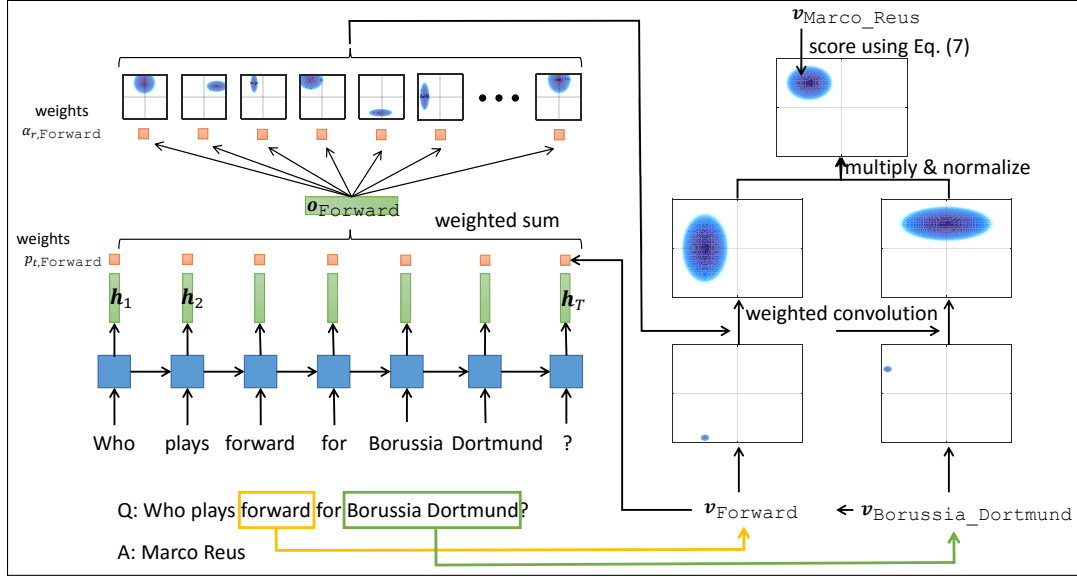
$\boldsymbol{v}_{\texttt{Marco\_Reus}}$

score using Eq. (7)

weights $\alpha_{r,\texttt{Forward}}$

• • •

multiply & normalize

$\boldsymbol{o}_{\texttt{Forward}}$

weighted sum

weights $p_{t,\texttt{Forward}}$

$\boldsymbol{h}_1$ $\boldsymbol{h}_2$ $\boldsymbol{h}_T$

weighted convolution

Who plays forward for Borussia Dortmund ?

Q: Who plays forward for Borussia Dortmund?

A: Marco Reus

$\boldsymbol{v}_{\texttt{Forward}}$

$\boldsymbol{v}_{\texttt{Borussia\_Dortmund}}$